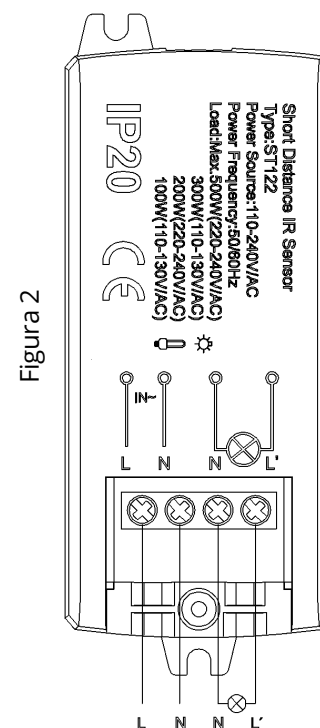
Figura 2

Short Distance IR Sensor
Type:ST122
Power Source:110-240V/AC
Power Frequency:50/60Hz
Load:Max.500W(220-240V/AC)
300W(110-130V/AC)
200W(220-240V/AC)
100W(110-130V/AC)

IP20

CE

IN~

L N N L'

L N N L'